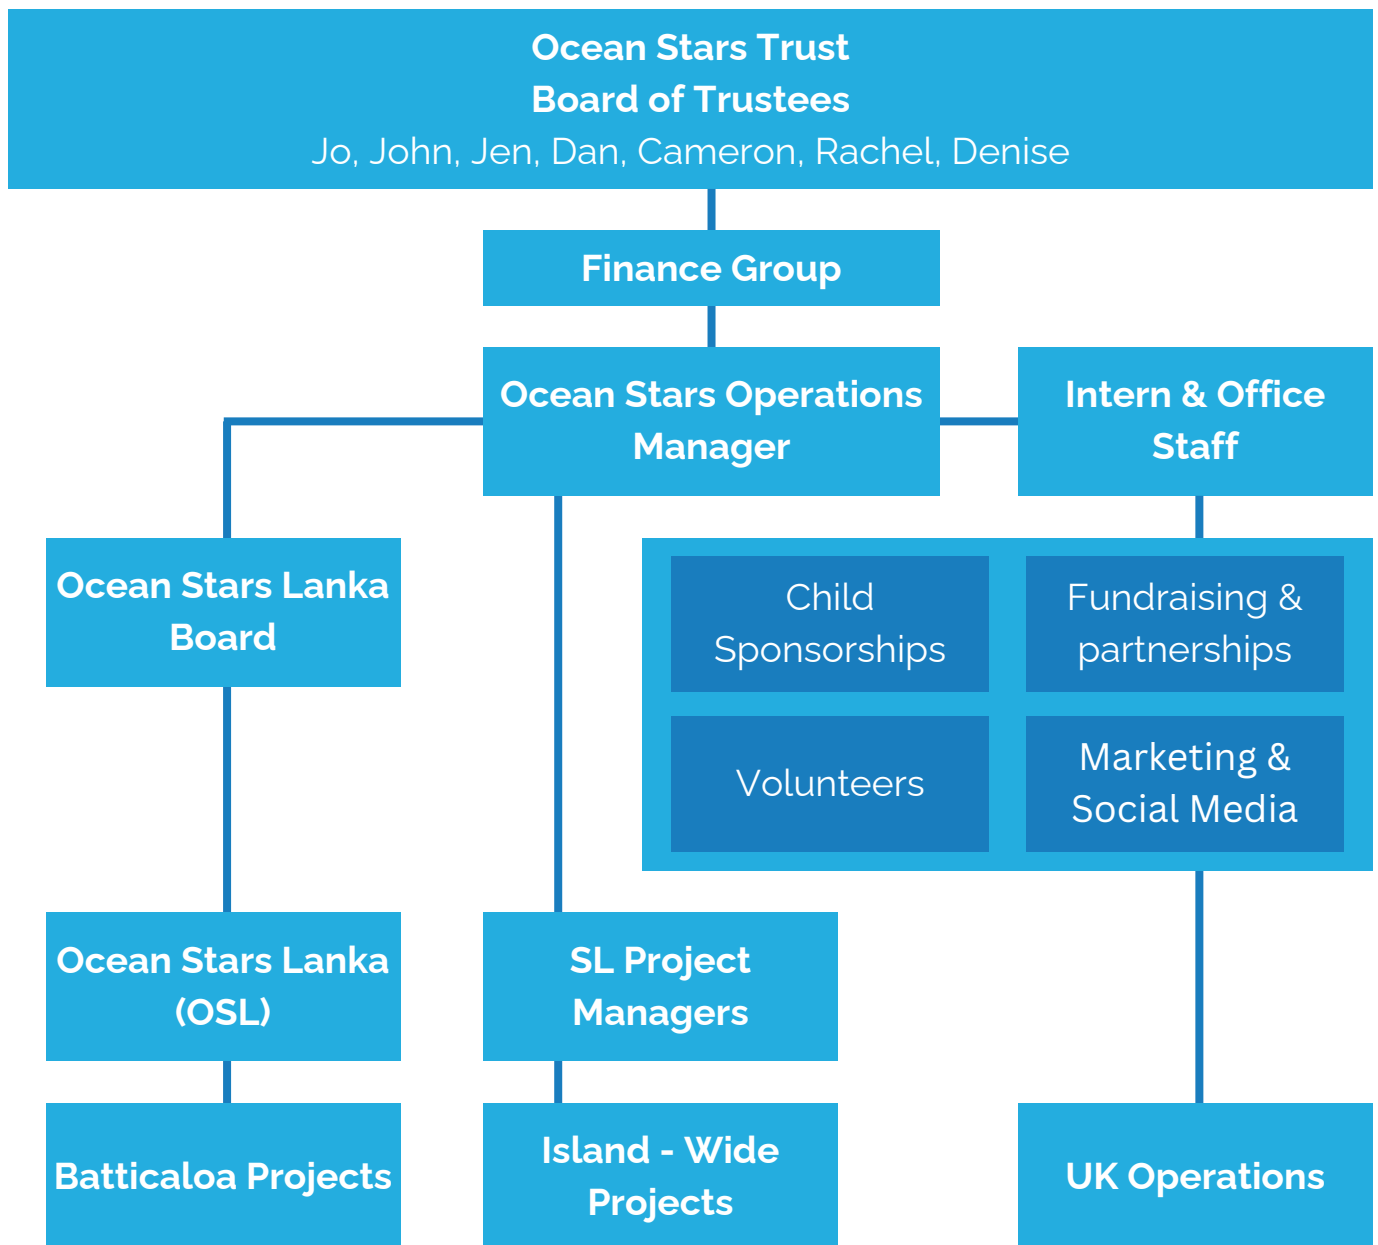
Ocean Stars Trust
Board of Trustees
Jo, John, Jen, Dan, Cameron, Rachel, Denise

Finance Group

Ocean Stars Operations Manager

Intern & Office Staff

Ocean Stars Lanka Board

Child Sponsorships

Fundraising & partnerships

Volunteers

Marketing & Social Media

Ocean Stars Lanka (OSL)

SL Project Managers

Batticaloa Projects

Island - Wide Projects

UK Operations